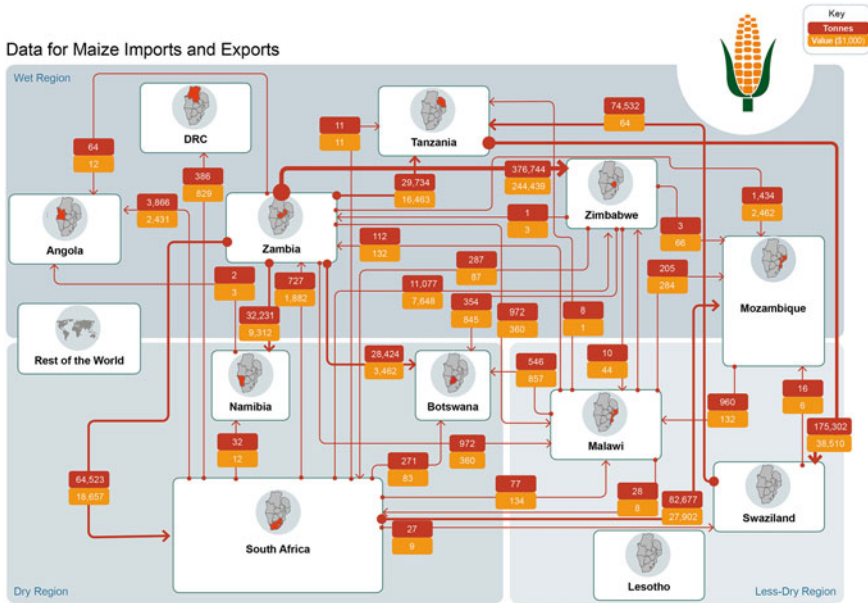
Key
Tonnes
Value ($1,000)

Data for Maize Imports and Exports

Wet Region

DRC

Tanzania

Zimbabwe

Angola

Zambia

Mozambique

Rest of the World

Namibia

Botswana

Malawi

Swaziland

South Africa

Lesotho

Dry Region

Less-Dry Region

64
12

386
829

11
11

74,532
64

3,866
2,431

29,734
16,463

376,744
244,439

1,434
2,462

1
3

3
66

112
132

287
87

205
284

2
3

727
1,882

11,077
7,648

32,231
9,312

354
845

972
360

8
1

28,424
3,462

546
857

10
44

960
132

16
6

175,302
38,510

32
12

972
360

271
83

64,523
18,657

77
134

28
8

82,677
27,902

27
9